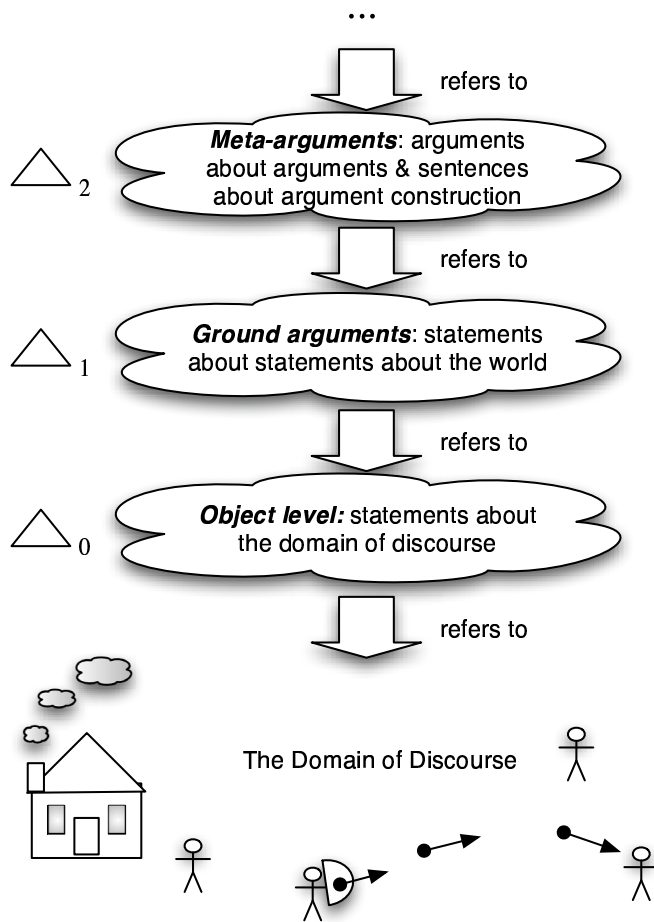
...

refers to

$\triangle_2$

*Meta-arguments*: arguments about arguments & sentences about argument construction

refers to

$\triangle_1$

*Ground arguments*: statements about statements about the world

refers to

$\triangle_0$

*Object level:* statements about the domain of discourse

refers to

The Domain of Discourse